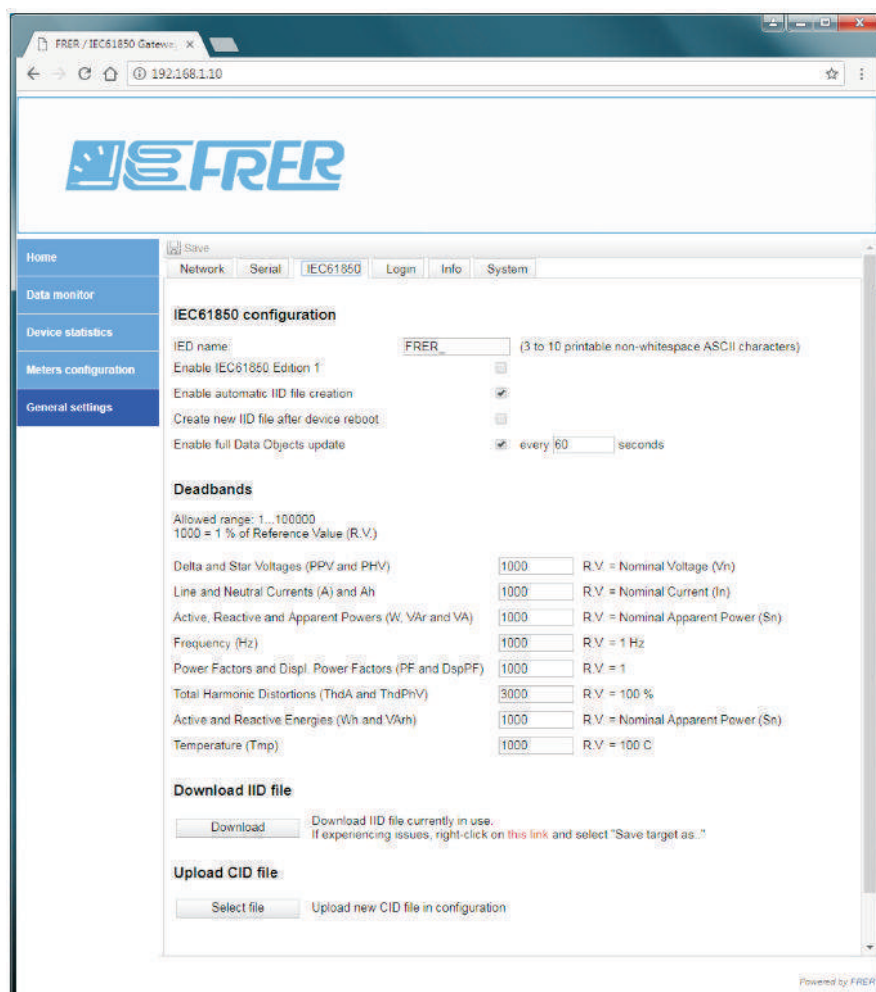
FRER / IEC61850 Gatew ×

192.168.1.10

FRER

Home
Data monitor
Device statistics
Meters configuration
General settings

Save

Network | Serial | IEC61850 | Login | Info | System

IEC61850 configuration

IED name FRER_ (3 to 10 printable non-whitespace ASCII characters)
Enable IEC61850 Edition 1
Enable automatic IID file creation
Create new IID file after device reboot
Enable full Data Objects update every 60 seconds

Deadbands

Allowed range: 1...100000
1000 = 1 % of Reference Value (R.V.)

| | | |
|---|---|---|
| Delta and Star Voltages (PPV and PHV) | 1000 | R.V. = Nominal Voltage (Vn) |
| Line and Neutral Currents (A) and Ah | 1000 | R.V. = Nominal Current (In) |
| Active, Reactive and Apparent Powers (W, VAr and VA) | 1000 | R.V. = Nominal Apparent Power (Sn) |
| Frequency (Hz) | 1000 | R.V. = 1 Hz |
| Power Factors and Displ. Power Factors (PF and DspPF) | 1000 | R.V. = 1 |
| Total Harmonic Distortions (ThdA and ThdPhV) | 3000 | R.V. = 100 % |
| Active and Reactive Energies (Wh and VArh) | 1000 | R.V. = Nominal Apparent Power (Sn) |
| Temperature (Tmp) | 1000 | R.V. = 100 C |

Download IID file

Download | Download IID file currently in use.
If experiencing issues, right-click on this link and select "Save target as..."

Upload CID file

Select file | Upload new CID file in configuration

Powered by FRER